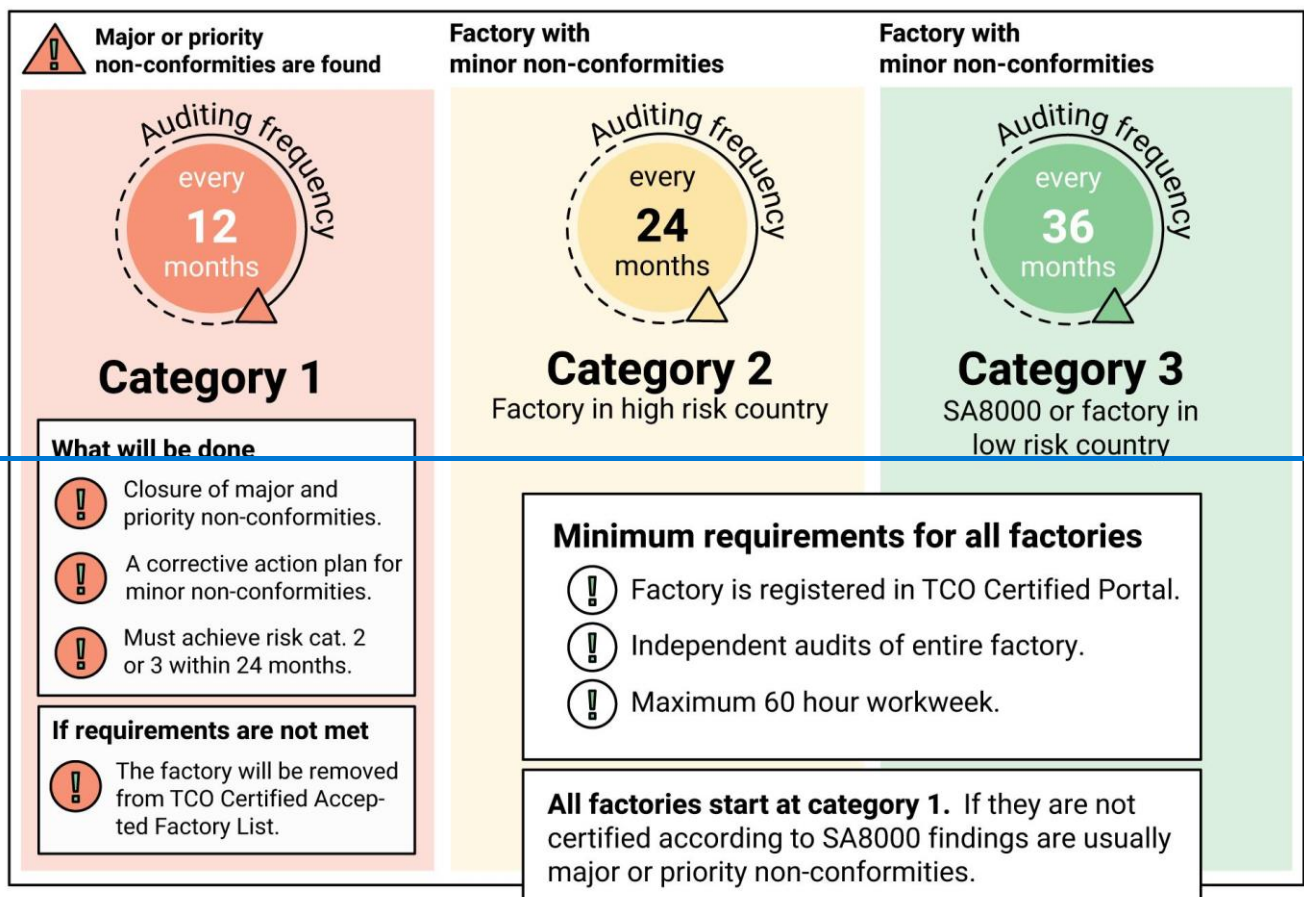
Major or priority non-conformities are found

Factory with minor non-conformities

Factory with minor non-conformities

Auditing frequency
every
12
months

Category 1

Auditing frequency
every
24
months

Category 2
Factory in high risk country

Auditing frequency
every
36
months

Category 3
SA8000 or factory in low risk country

What will be done

Closure of major and priority non-conformities.

A corrective action plan for minor non-conformities.

Must achieve risk cat. 2 or 3 within 24 months.

If requirements are not met

The factory will be removed from TCO Certified Accepted Factory List.

Minimum requirements for all factories

Factory is registered in TCO Certified Portal.

Independent audits of entire factory.

Maximum 60 hour workweek.

**All factories start at category 1.** If they are not certified according to SA8000 findings are usually major or priority non-conformities.